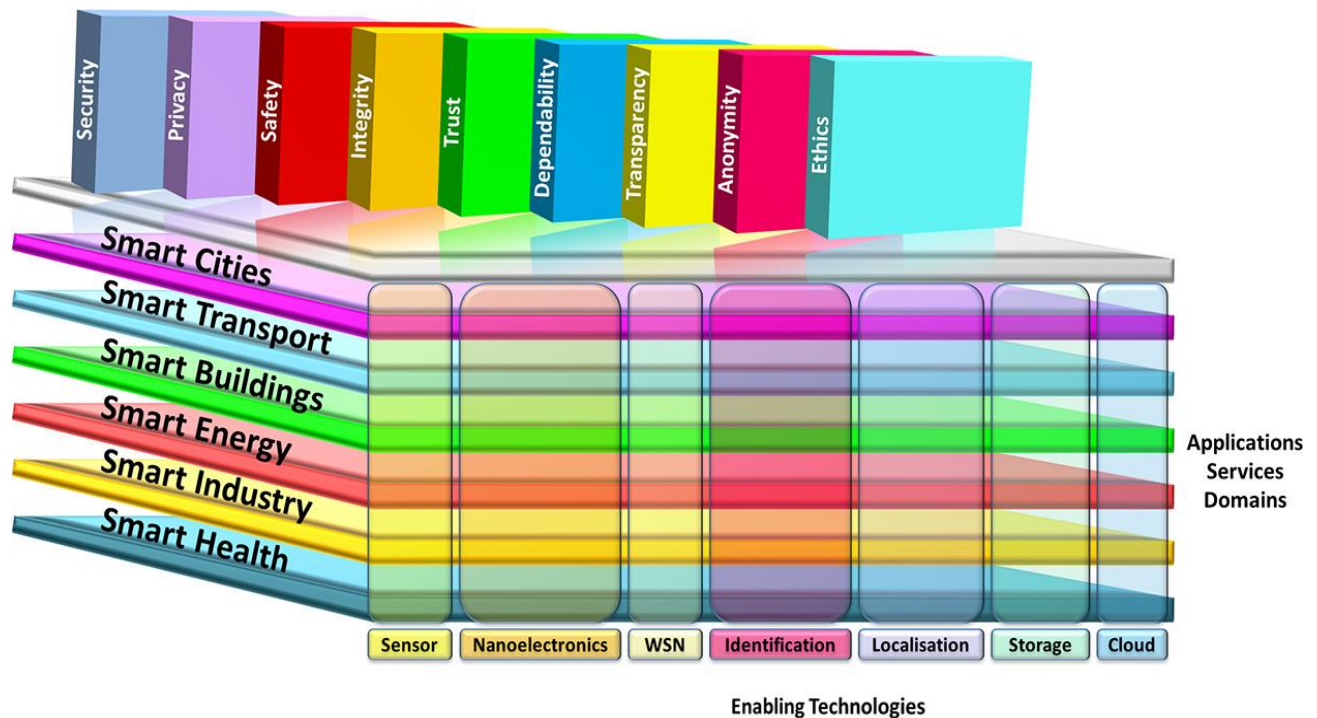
Security
Privacy
Safety
Integrity
Trust
Dependability
Transparency
Anonymity
Ethics

Smart Cities
Smart Transport
Smart Buildings
Smart Energy
Smart Industry
Smart Health

Applications
Services
Domains

Sensor
Nanoelectronics
WSN
Identification
Localisation
Storage
Cloud

Enabling Technologies